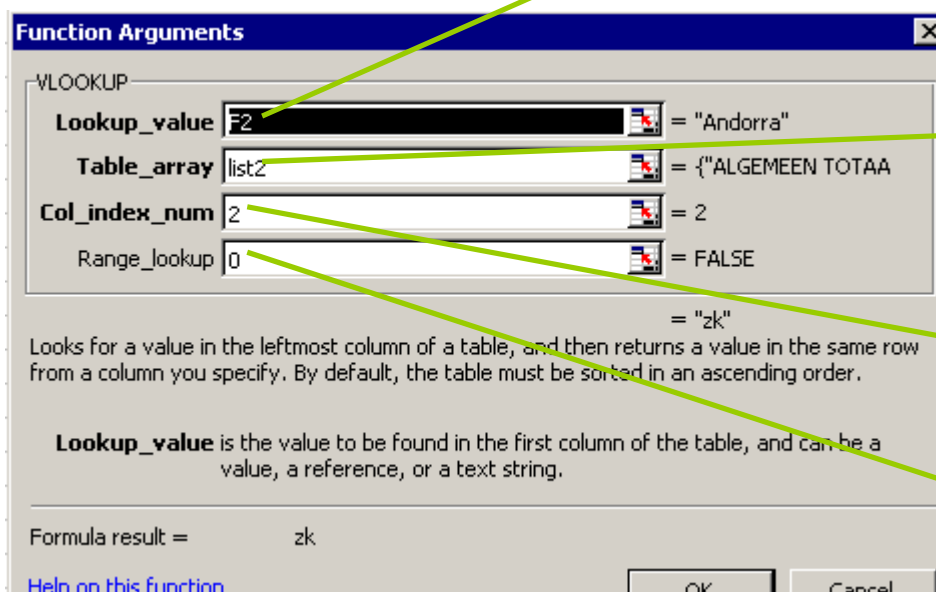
Function Arguments

VLOOKUP

Lookup_value F2 = "Andorra"

Table_array list2 = {"ALGEMEEN TOTAA

Col_index_num 2 = 2

Range_lookup 0 = FALSE

= "zk"

Looks for a value in the leftmost column of a table, and then returns a value in the same row from a column you specify. By default, the table must be sorted in an ascending order.

Lookup_value is the value to be found in the first column of the table, and can be a value, a reference, or a text string.

Formula result = zk

Help on this function

OK

Cancel